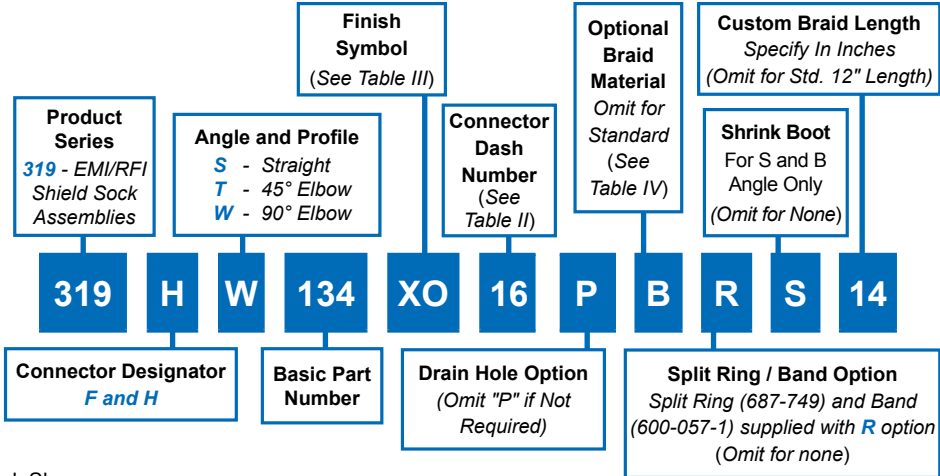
Product Series
319 - EMI/RFI Shield Sock Assemblies

Angle and Profile
S - Straight
T - 45° Elbow
W - 90° Elbow

Finish Symbol
(See Table III)

Connector Dash Number
(See Table II)

Optional Braid Material
Omit for Standard
(See Table IV)

Custom Braid Length
Specify In Inches
(Omit for Std. 12" Length)

Shrink Boot
For S and B Angle Only
(Omit for None)

| 319 | H | W | 134 | XO | 16 | P | B | R | S | 14 |
|---|---|---|---|---|---|---|---|---|---|---|

Connector Designator
F and H

Basic Part Number

Drain Hole Option
(Omit "P" if Not Required)

Split Ring / Band Option
Split Ring (687-749) and Band (600-057-1) supplied with R option
(Omit for none)

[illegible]